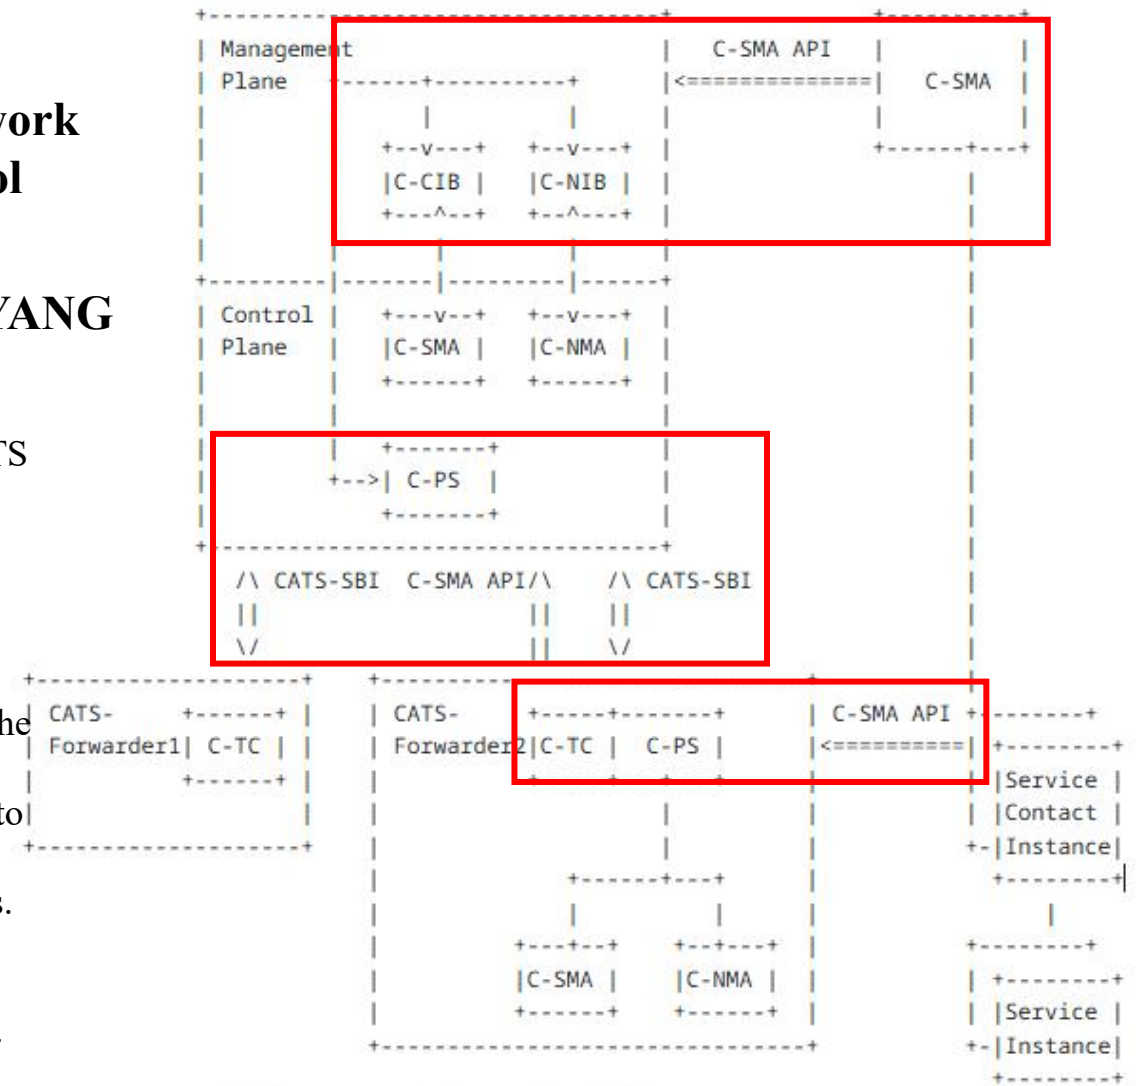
work
ol

YANG

TS

he

to

s.

Management Plane

C-SMA API

C-SMA

C-CIB

C-NIB

Control Plane

C-SMA

C-NMA

C-PS

/\ CATS-SBI C-SMA API/\ /\ CATS-SBI

\/ \/

CATS-Forwarder1 C-TC

CATS-Forwarder2 C-TC C-PS

C-SMA API

Service Contact Instance

C-SMA

C-NMA

Service Instance